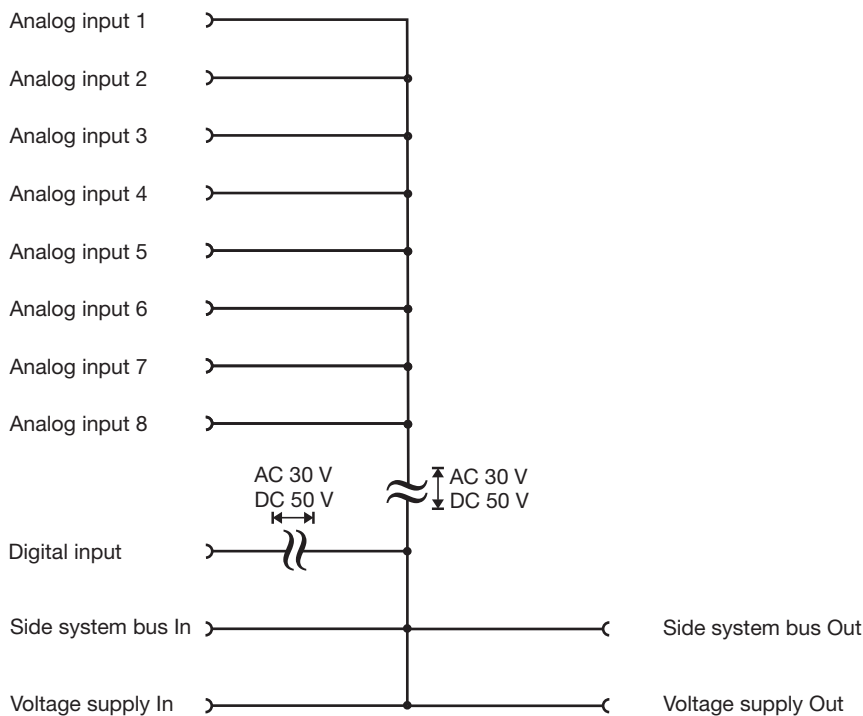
Analog input 1

Analog input 2

Analog input 3

Analog input 4

Analog input 5

Analog input 6

Analog input 7

Analog input 8

AC 30 V
DC 50 V

AC 30 V
DC 50 V

Digital input

Side system bus In

Side system bus Out

Voltage supply In

Voltage supply Out